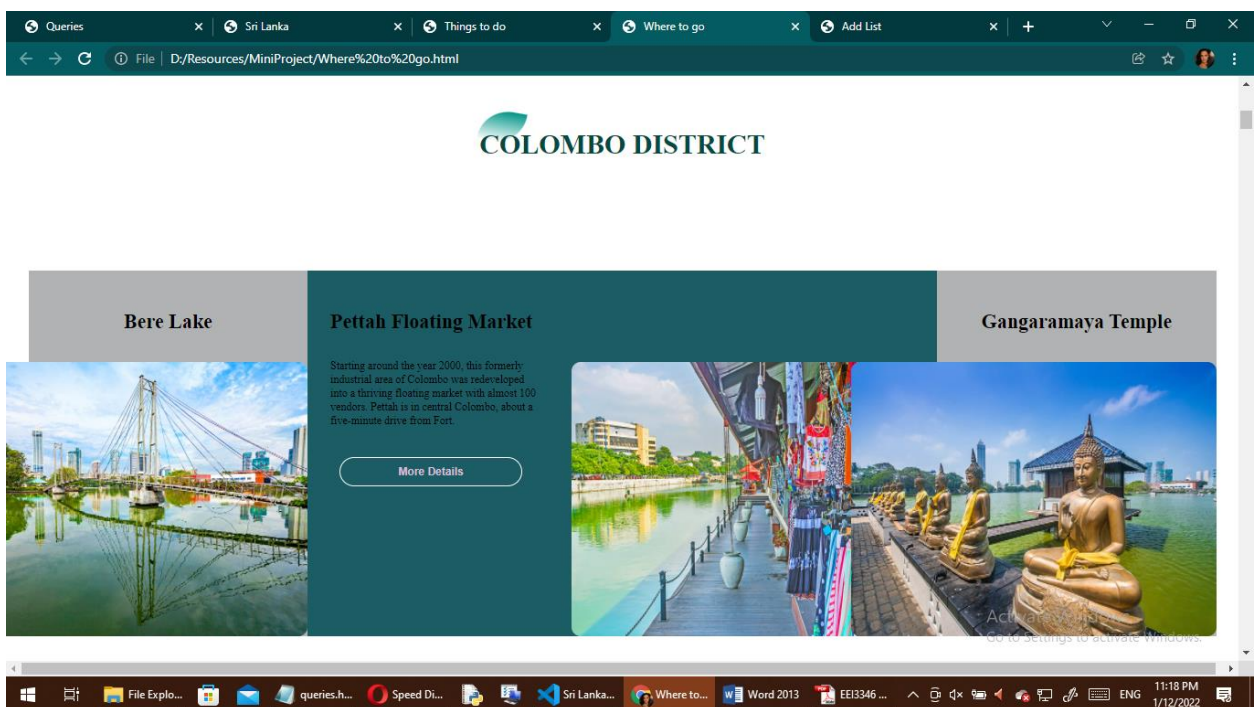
Queries
Sri Lanka
Things to do
Where to go
Add List

File | D:/Resources/MiniProject/Where%20to%20go.html

COLOMBO DISTRICT

Bere Lake

Pettah Floating Market

Starting around the year 2000, this formerly industrial area of Colombo was redeveloped into a thriving floating market with almost 100 vendors. Pettah is in central Colombo, about a five-minute drive from Fort.

More Details

Gangaramaya Temple

Activate Windows
Go to Settings to activate Windows.

File Explo...
queries.h...
Speed Di...
Sri Lanka...
Where to...
Word 2013
EEI3346 ...
ENG
11:18 PM
1/12/2022